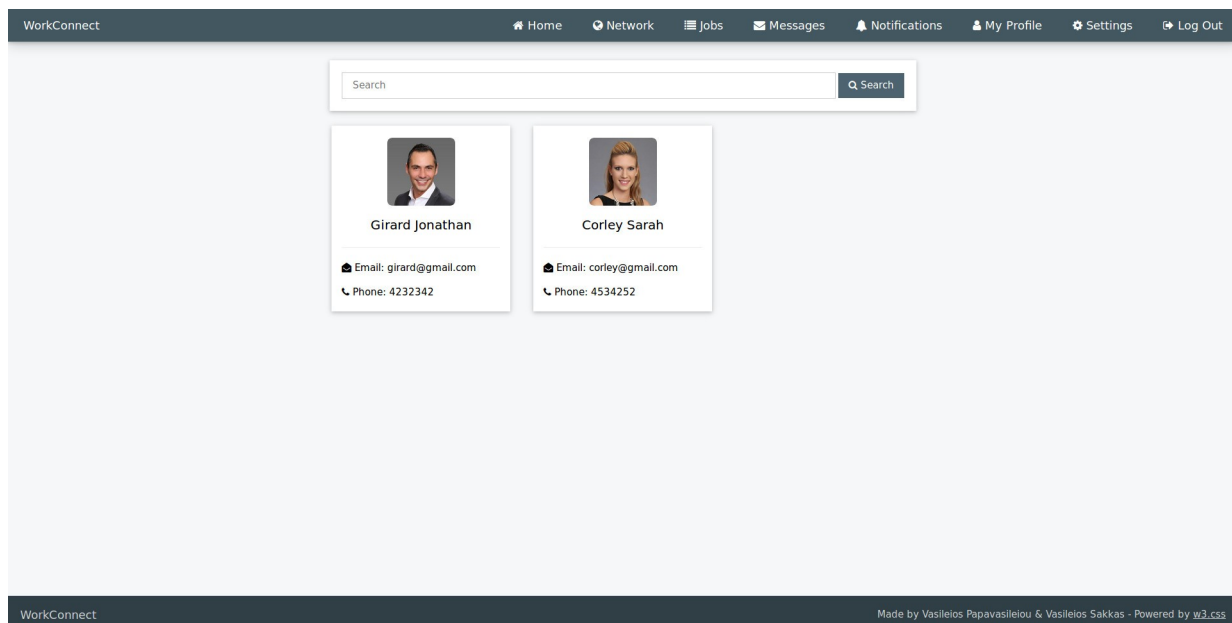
WorkConnect
Home Network Jobs Messages Notifications My Profile Settings Log Out

Search
Search

Girard Jonathan
Email: girard@gmail.com
Phone: 4232342

Corley Sarah
Email: corley@gmail.com
Phone: 4534252

WorkConnect
Made by Vasileios Papavasileiou & Vasileios Sakkas - Powered by w3.css